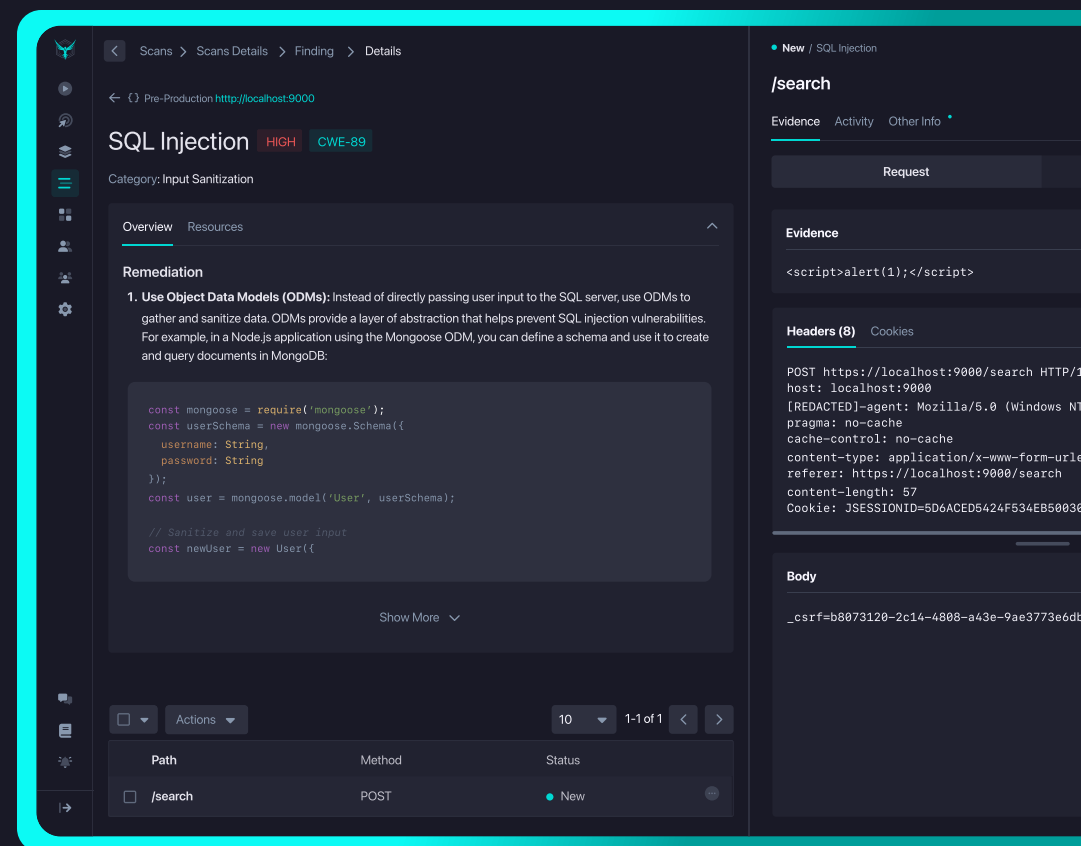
Scans > Scans Details > Finding > Details

← {} Pre-Production http://localhost:9000

SQL Injection HIGH CWE-89

Category: Input Sanitization

Overview Resources

Remediation

1. **Use Object Data Models (ODMs):** Instead of directly passing user input to the SQL server, use ODMs to gather and sanitize data. ODMs provide a layer of abstraction that helps prevent SQL injection vulnerabilities. For example, in a Node.js application using the Mongoose ODM, you can define a schema and use it to create and query documents in MongoDB:

```
const mongoose = require('mongoose');
const userSchema = new mongoose.Schema({
  username: String,
  password: String
});
const user = mongoose.model('User', userSchema);

// Sanitize and save user input
const newUser = new User({
```

Show More

Actions

10 1-1 of 1

| Path | Method | Status |
|---|---|---|
| /search | POST | New |

New / SQL Injection

/search

Evidence Activity Other Info

Request

Evidence

<script>alert(1);</script>

Headers (8) Cookies

POST https://localhost:9000/search HTTP/1
host: localhost:9000
[REDACTED]-agent: Mozilla/5.0 (Windows NT
pragma: no-cache
cache-control: no-cache
content-type: application/x-www-form-urle
referer: https://localhost:9000/search
content-length: 57
Cookie: JSESSIONID=5D6ACED5424F534EB5003C

Body

_csrf=b8073120-2c14-4808-a43e-9ae3773e6db